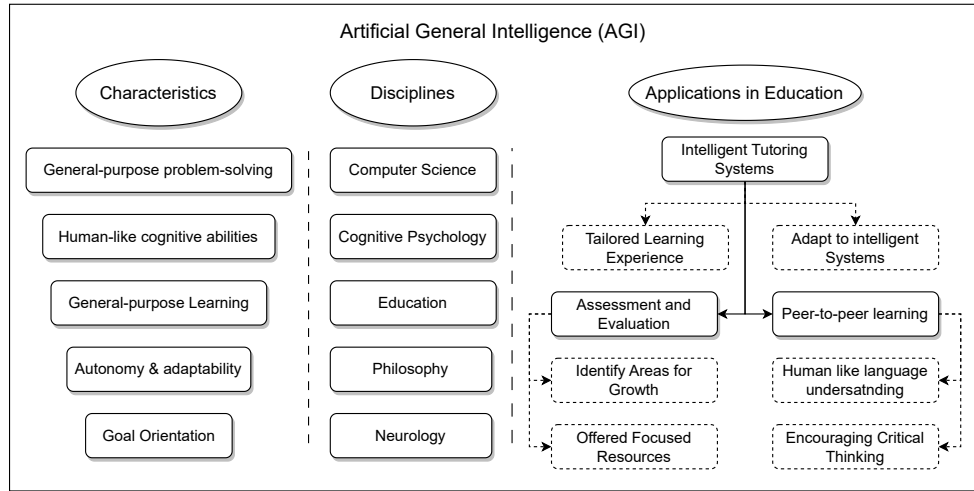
Artificial General Intelligence (AGI)

Characteristics

General-purpose problem-solving

Human-like cognitive abilities

General-purpose Learning

Autonomy & adaptability

Goal Orientation

Disciplines

Computer Science

Cognitive Psychology

Education

Philosophy

Neurology

Applications in Education

Intelligent Tutoring Systems

Tailored Learning Experience

Adapt to intelligent Systems

Assessment and Evaluation

Peer-to-peer learning

Identify Areas for Growth

Human like language undersatnding

Offered Focused Resources

Encouraging Critical Thinking